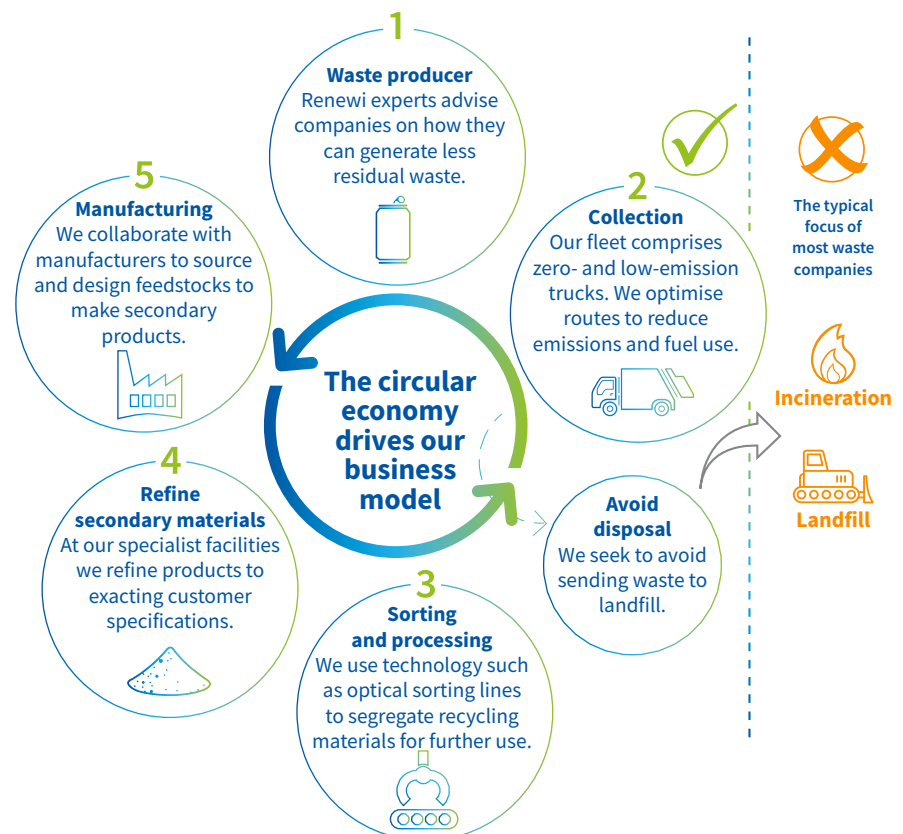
1
Waste producer
Renewi experts advise companies on how they can generate less residual waste.

2
Collection
Our fleet comprises zero- and low-emission trucks. We optimise routes to reduce emissions and fuel use.

3
Sorting and processing
We use technology such as optical sorting lines to segregate recycling materials for further use.

4
Refine secondary materials
At our specialist facilities we refine products to exacting customer specifications.

5
Manufacturing
We collaborate with manufacturers to source and design feedstocks to make secondary products.

The circular economy drives our business model

Avoid disposal
We seek to avoid sending waste to landfill.

The typical focus of most waste companies

Incineration

Landfill